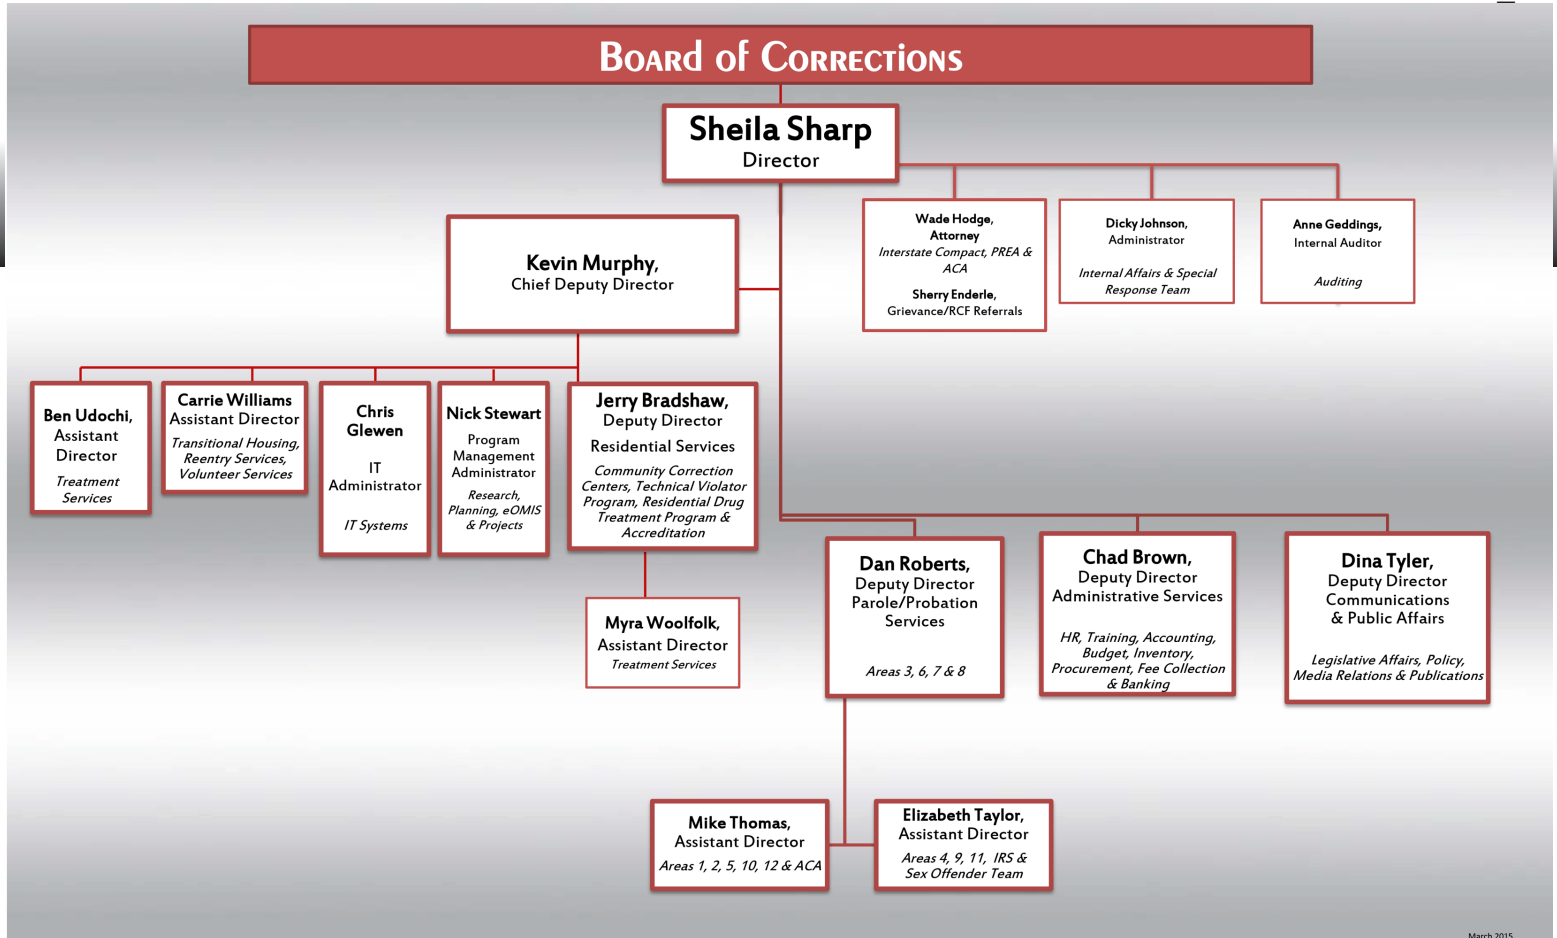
Board of Corrections

Sheila Sharp
Director

Wade Hodge, Attorney
Interstate Compact, PREA & ACA

Sherry Enderle,
Grievance/RCF Referrals

Dicky Johnson,
Administrator

Internal Affairs & Special Response Team

Anne Geddings,
Internal Auditor

Auditing

Kevin Murphy,
Chief Deputy Director

Ben Udochi,
Assistant Director
Treatment Services

Carrie Williams
Assistant Director
Transitional Housing, Reentry Services, Volunteer Services

Chris Glewen
IT Administrator
IT Systems

Nick Stewart
Program Management Administrator
Research, Planning, eOMIS & Projects

Jerry Bradshaw,
Deputy Director
Residential Services
Community Correction Centers, Technical Violator Program, Residential Drug Treatment Program & Accreditation

Myra Woolfolk,
Assistant Director
Treatment Services

Dan Roberts,
Deputy Director
Parole/Probation Services

Areas 3, 6, 7 & 8

Chad Brown,
Deputy Director
Administrative Services

HR, Training, Accounting, Budget, Inventory, Procurement, Fee Collection & Banking

Dina Tyler,
Deputy Director
Communications & Public Affairs

Legislative Affairs, Policy, Media Relations & Publications

Mike Thomas,
Assistant Director
Areas 1, 2, 5, 10, 12 & ACA

Elizabeth Taylor,
Assistant Director
Areas 4, 9, 11, IRS & Sex Offender Team

March 2015